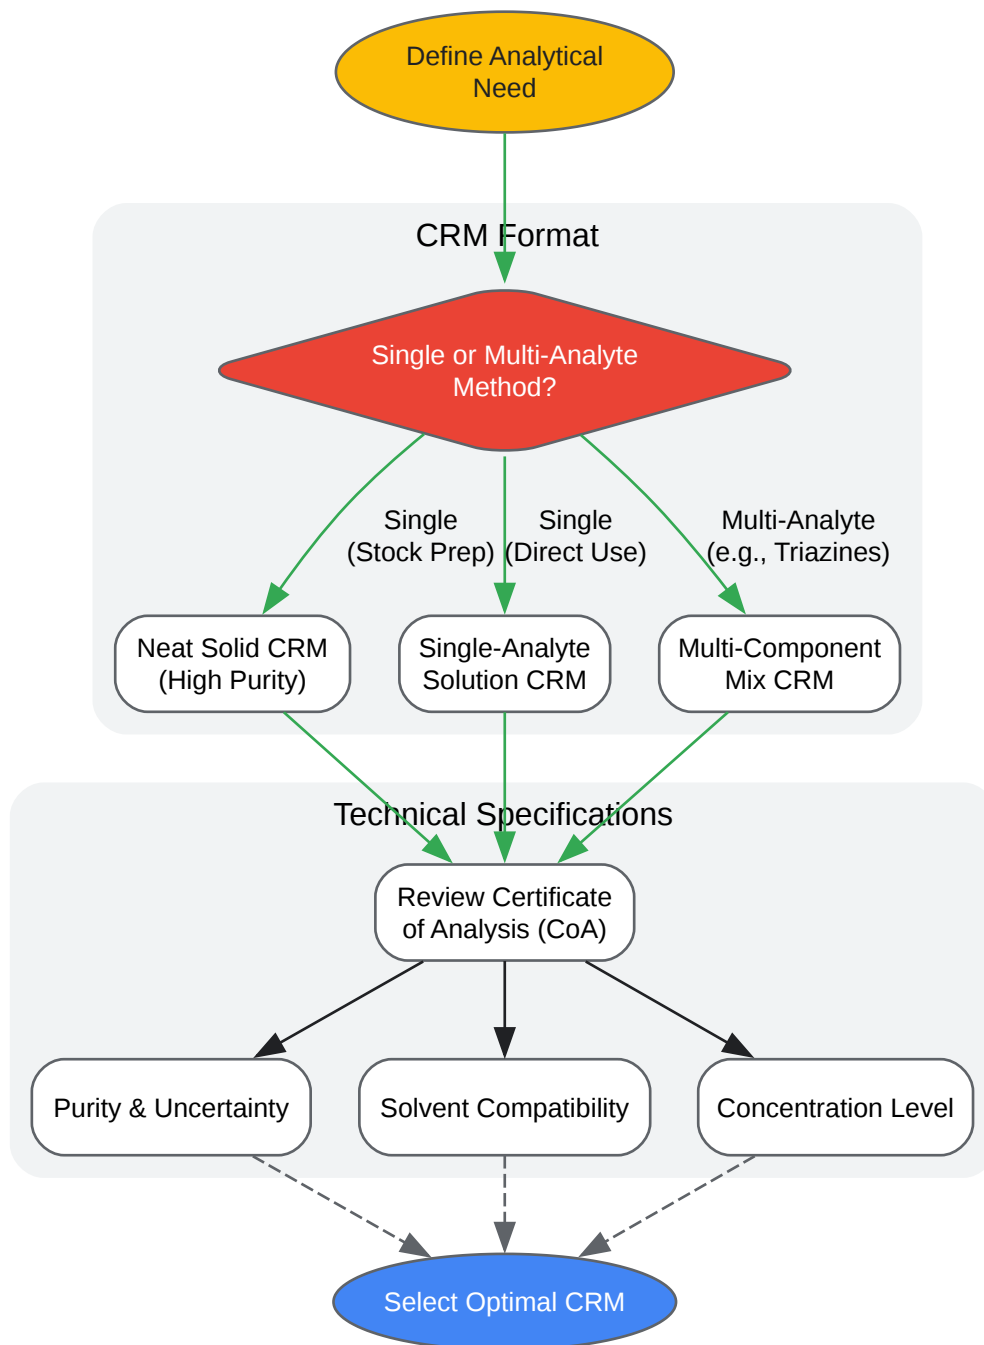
Define Analytical Need

CRM Format

Single or Multi-Analyte Method?

Single (Stock Prep)

Single (Direct Use)

Multi-Analyte (e.g., Triazines)

Neat Solid CRM (High Purity)

Single-Analyte Solution CRM

Multi-Component Mix CRM

Technical Specifications

Review Certificate of Analysis (CoA)

Purity & Uncertainty

Solvent Compatibility

Concentration Level

Select Optimal CRM